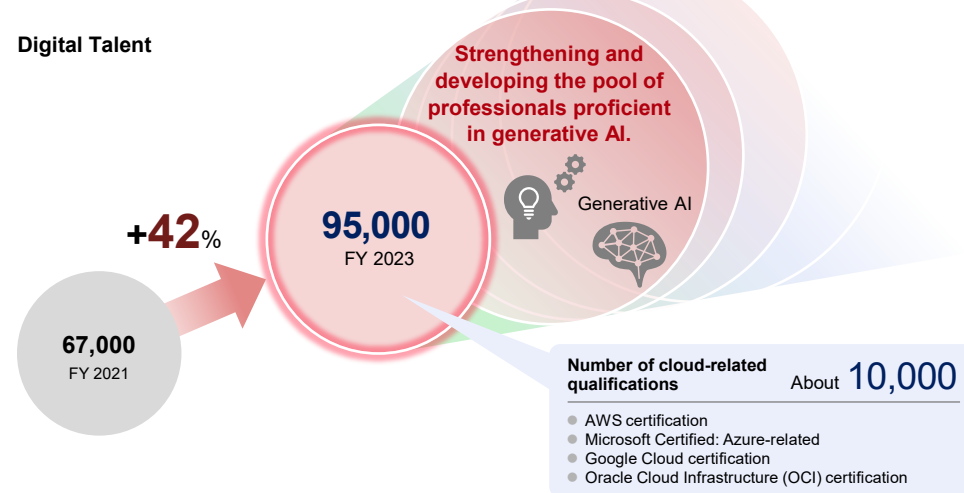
Digital Talent

Strengthening and developing the pool of professionals proficient in generative AI.

Generative AI

+42%

95,000
FY 2023

67,000
FY 2021

Number of cloud-related qualifications About 10,000

AWS certification
Microsoft Certified: Azure-related
Google Cloud certification
Oracle Cloud Infrastructure (OCI) certification